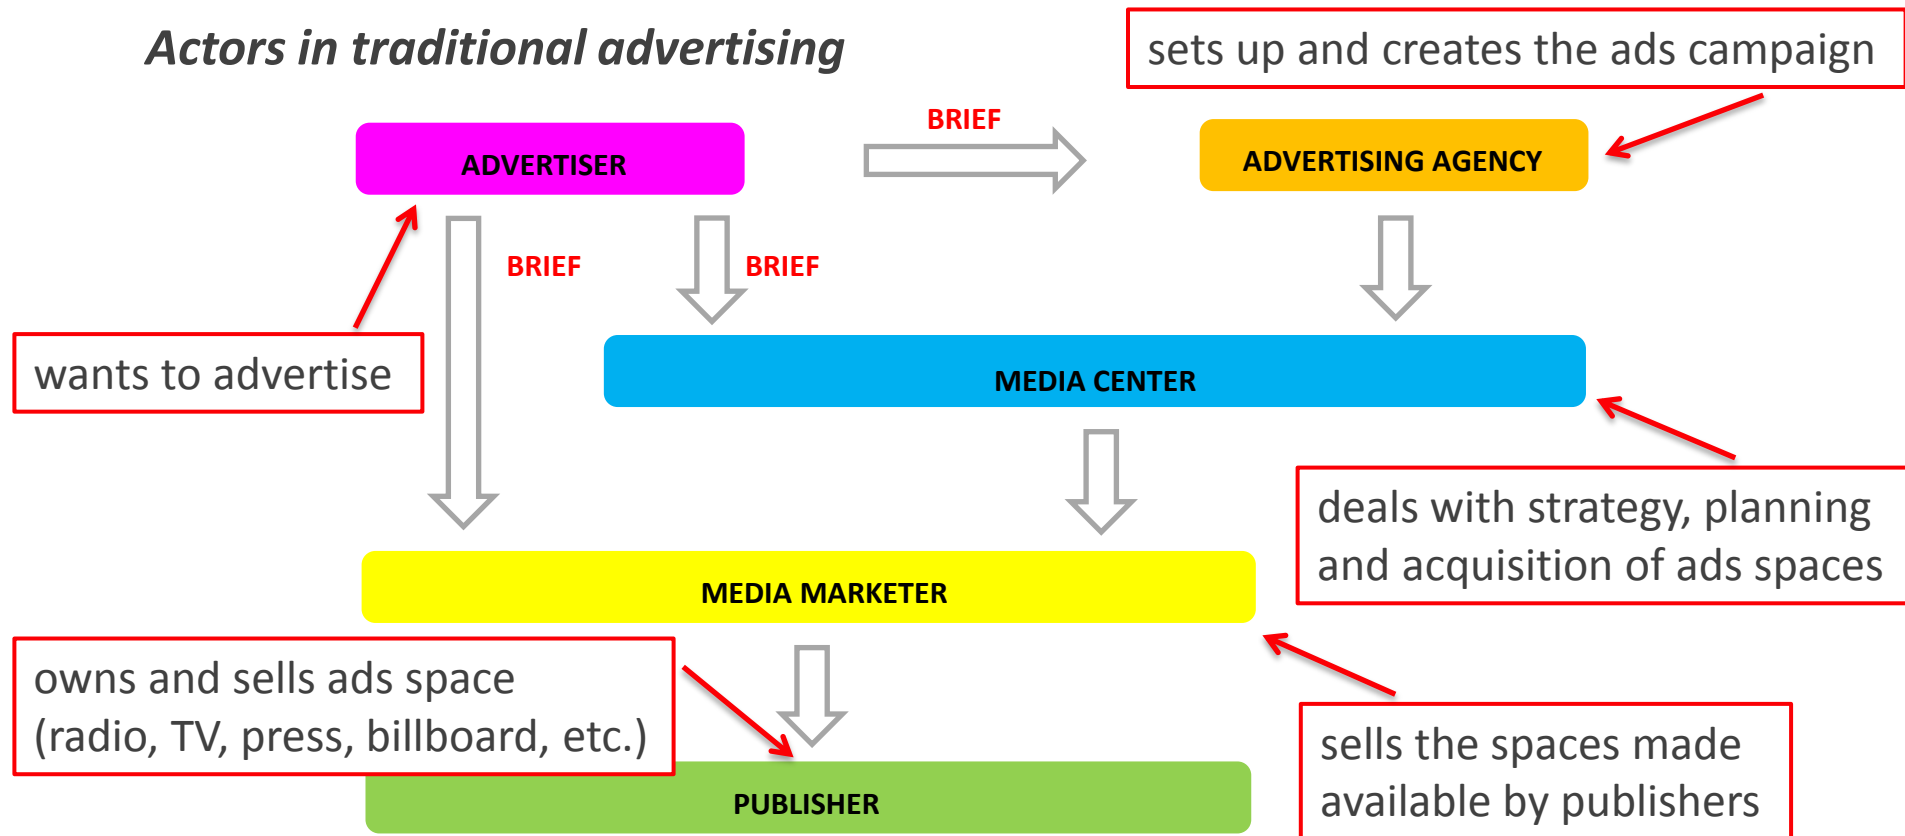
Actors in traditional advertising

sets up and creates the ads campaign

BRIEF

ADVERTISER

ADVERTISING AGENCY

BRIEF

BRIEF

wants to advertise

MEDIA CENTER

deals with strategy, planning and acquisition of ads spaces

MEDIA MARKETER

owns and sells ads space (radio, TV, press, billboard, etc.)

sells the spaces made available by publishers

PUBLISHER